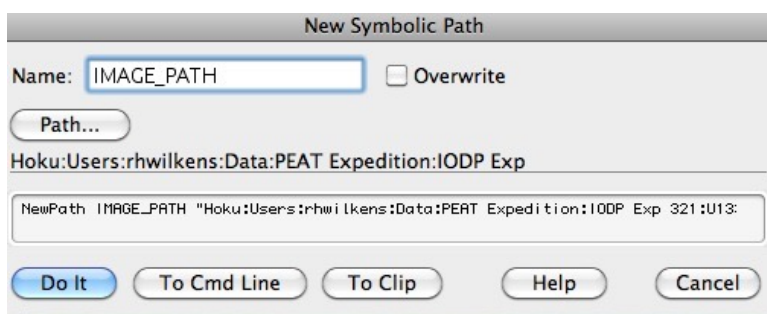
New Symbolic Path

Name: IMAGE_PATH

Overwrite

Path...

Hoku:Users:rhwilkens:Data:PEAT Expedition:IODP Exp

NewPath IMAGE_PATH "Hoku:Users:rhwilkens:Data:PEAT Expedition:IODP Exp 321:U13:

Do It

To Cmd Line

To Clip

Help

Cancel